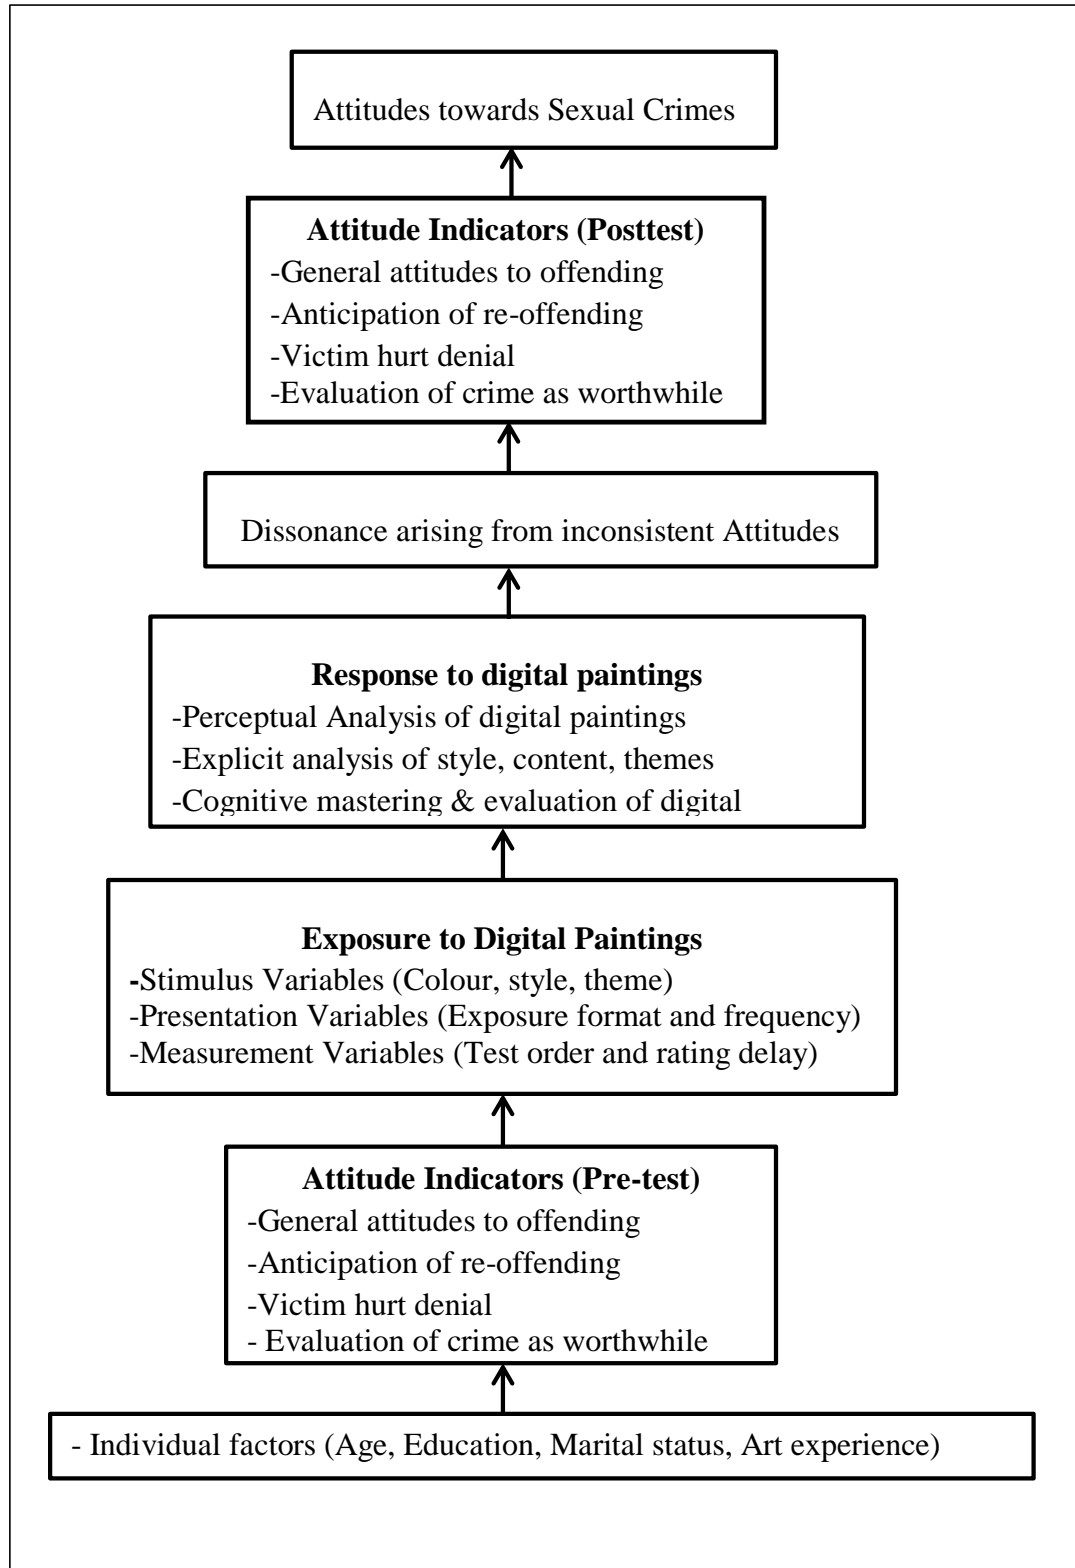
Attitudes towards Sexual Crimes

**Attitude Indicators (Posttest)**
-General attitudes to offending
-Anticipation of re-offending
-Victim hurt denial
-Evaluation of crime as worthwhile

Dissonance arising from inconsistent Attitudes

**Response to digital paintings**
-Perceptual Analysis of digital paintings
-Explicit analysis of style, content, themes
-Cognitive mastering & evaluation of digital

**Exposure to Digital Paintings**
-Stimulus Variables (Colour, style, theme)
-Presentation Variables (Exposure format and frequency)
-Measurement Variables (Test order and rating delay)

**Attitude Indicators (Pre-test)**
-General attitudes to offending
-Anticipation of re-offending
-Victim hurt denial
- Evaluation of crime as worthwhile

- Individual factors (Age, Education, Marital status, Art experience)